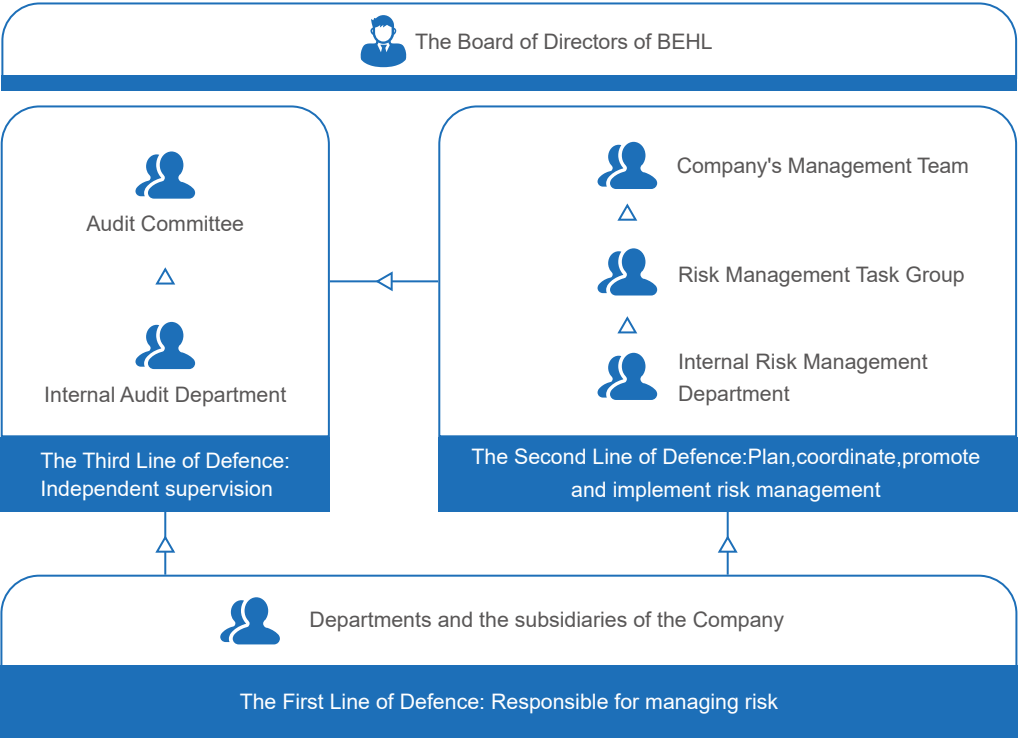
The Board of Directors of BEHL

Audit Committee

Internal Audit Department

The Third Line of Defence: Independent supervision

Company's Management Team

Risk Management Task Group

Internal Risk Management Department

The Second Line of Defence:Plan,coordinate,promote and implement risk management

Departments and the subsidiaries of the Company

The First Line of Defence: Responsible for managing risk